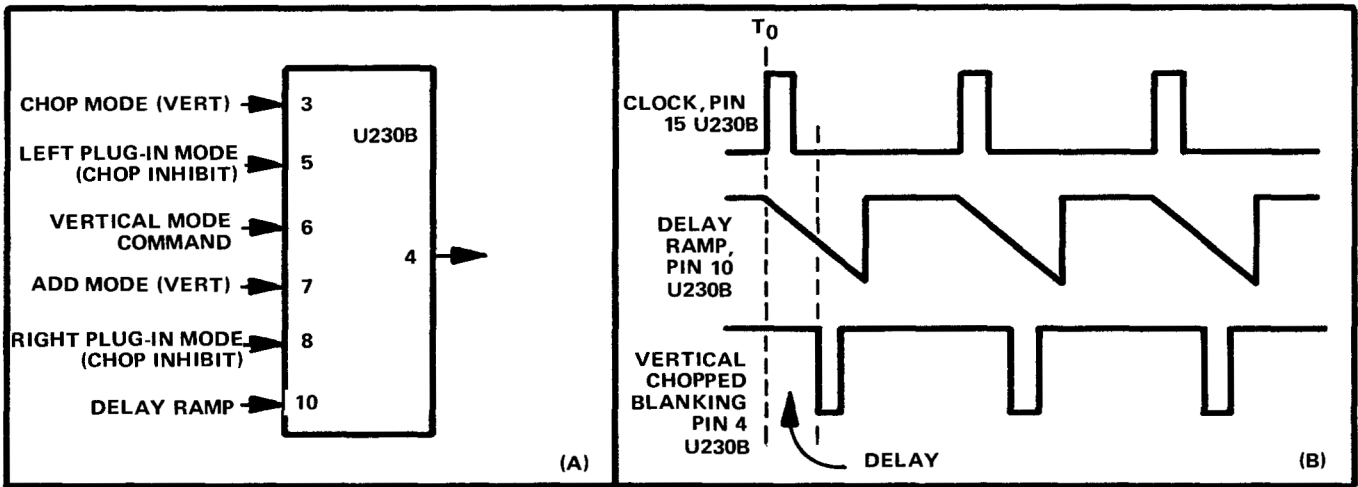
CHOP MODE (VERT) 3
LEFT PLUG-IN MODE (CHOP INHIBIT) 5
VERTICAL MODE COMMAND 6
ADD MODE (VERT) 7
RIGHT PLUG-IN MODE (CHOP INHIBIT) 8
DELAY RAMP 10
U230B
4
(A)

$T_0$
CLOCK, PIN 15 U230B
DELAY RAMP, PIN 10 U230B
VERTICAL CHOPPED BLANKING PIN 4 U230B
DELAY
(B)